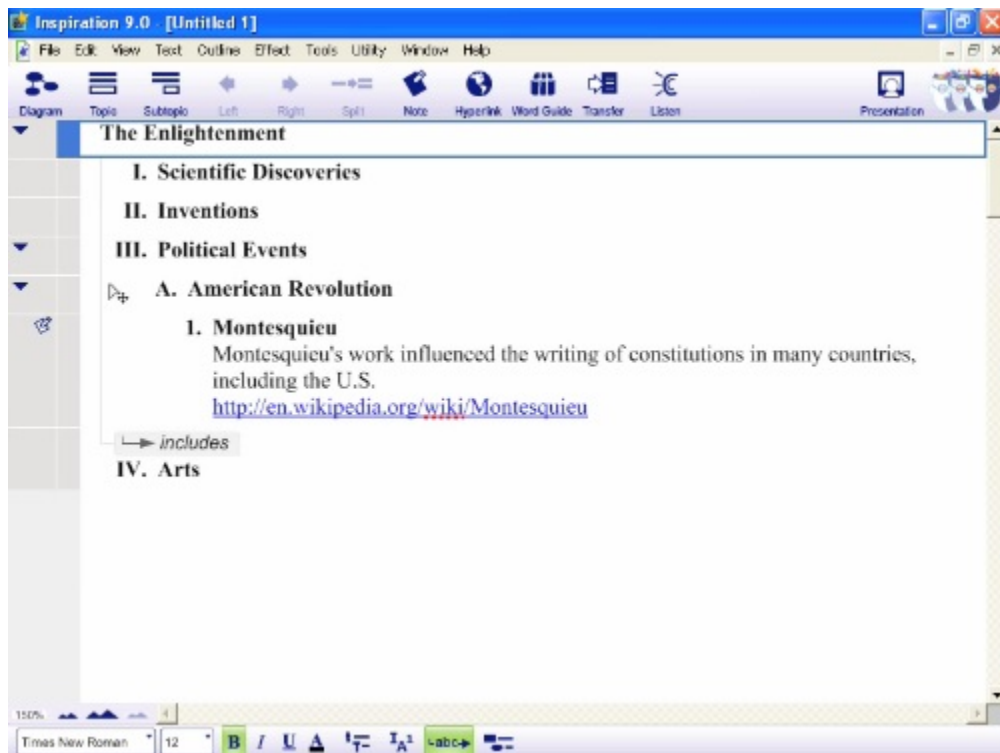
Inspiration 9.0 - [Untitled 1]

File Edit View Text Outline Effect Tools Utility Window Help

Diagram Topic Subtopic Left Right Split Note Hyperlink Word Guide Transfer Listen Presentation

The Enlightenment

I. Scientific Discoveries

II. Inventions

III. Political Events

A. American Revolution

1. Montesquieu
Montesquieu's work influenced the writing of constitutions in many countries, including the U.S.
http://en.wikipedia.org/wiki/Montesquieu

includes

IV. Arts

150%

Times New Roman 12 B I U A abc